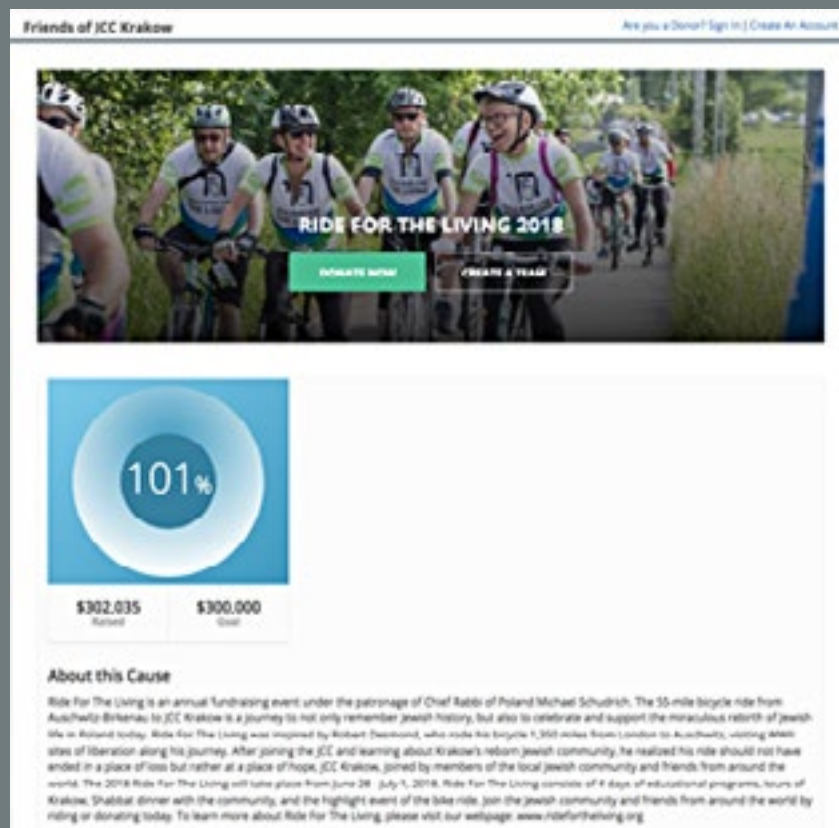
Friends of JCC Krakow

Are you a Donor? Sign In | Create An Account

RIDE FOR THE LIVING 2018

DONATE NOW

CREATE A TEAM

101%

$302,035
Raised

$300,000
Goal

About this Cause

Ride For The Living is an annual fundraising event under the patronage of Chief Rabbi of Poland Michael Schudrich. The 55 mile bicycle ride from Auschwitz-Birkenau to JCC Krakow is a journey to not only remember Jewish history, but also to celebrate and support the miraculous rebirth of Jewish life in Poland today. Ride For The Living was inspired by Robert Desmond, who rode his bicycle 1,350 miles from London to Auschwitz, visiting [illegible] sites of liberation along his journey. After joining the JCC and learning about Krakow's reborn Jewish community, he realized his ride should not have ended in a place of loss but rather at a place of hope, JCC Krakow, joined by members of the local Jewish community and friends from around the world. The 2018 Ride For The Living will take place from June 28 - July 1, 2018. Ride For The Living consists of 4 days of educational programs, tours of Krakow, Shabbat dinner with the community, and the highlight event of the bike ride. Join the Jewish community and friends from around the world by riding or donating today. To learn more about Ride For The Living, please visit our webpage: www.rideforthelving.org